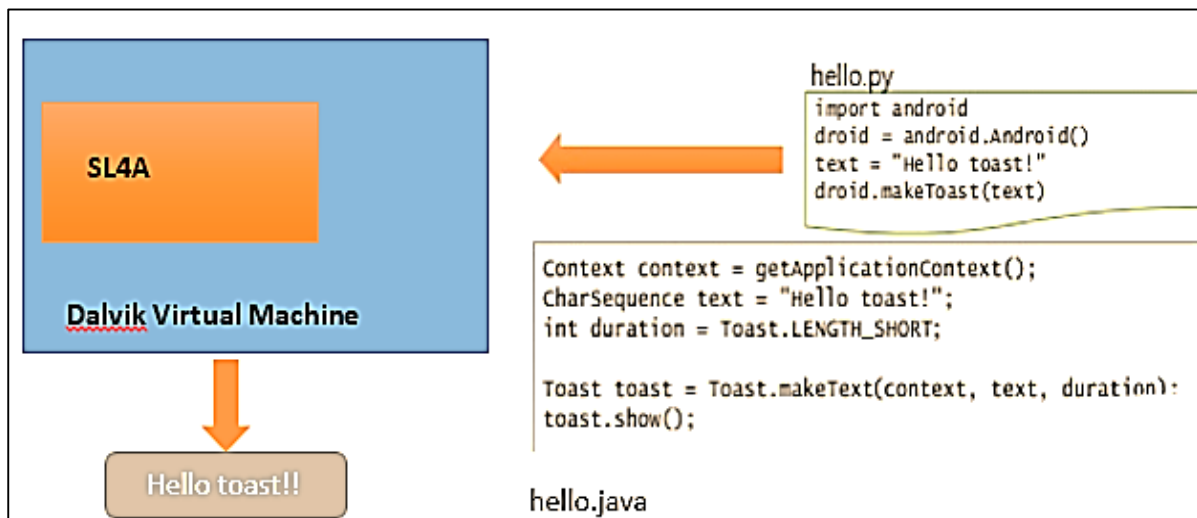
SL4A

Dalvik Virtual Machine

Hello toast!!

hello.py
import android
droid = android.Android()
text = "Hello toast!"
droid.makeToast(text)

Context context = getApplicationContext();
CharSequence text = "Hello toast!";
int duration = Toast.LENGTH_SHORT;

Toast toast = Toast.makeText(context, text, duration);
toast.show();

hello.java